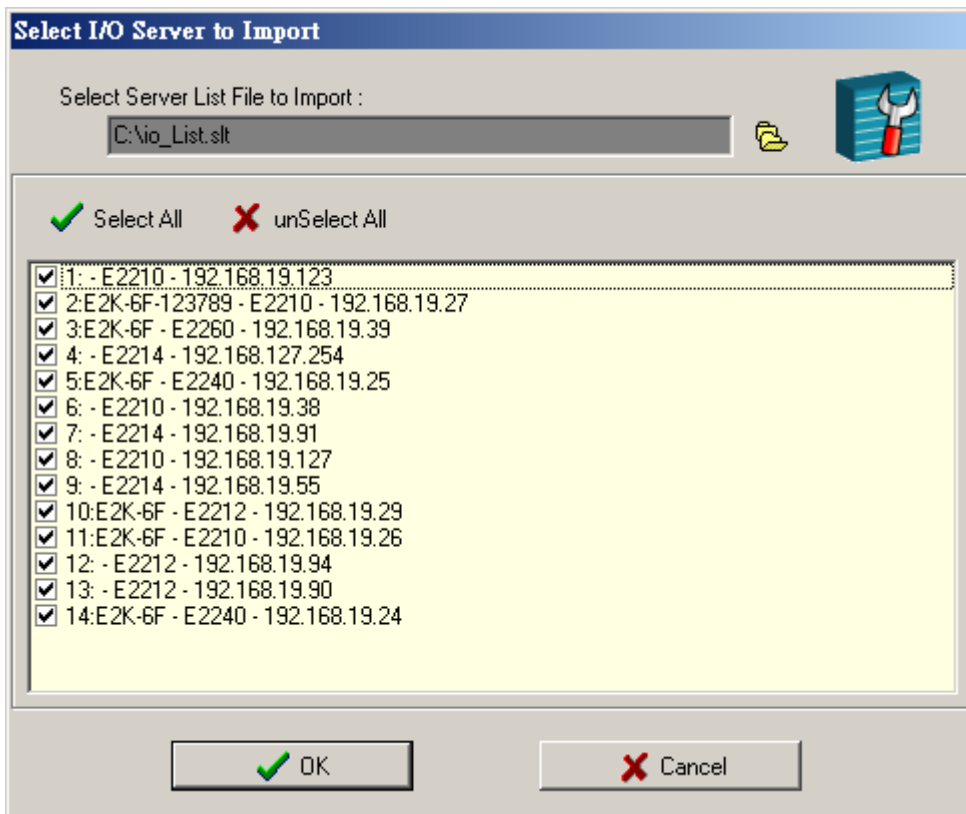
Select I/O Server to Import

Select Server List File to Import :

C:\io_List.slt

Select All

unSelect All

1: - E2210 - 192.168.19.123
2:E2K-6F-123789 - E2210 - 192.168.19.27
3:E2K-6F - E2260 - 192.168.19.39
4: - E2214 - 192.168.127.254
5:E2K-6F - E2240 - 192.168.19.25
6: - E2210 - 192.168.19.38
7: - E2214 - 192.168.19.91
8: - E2210 - 192.168.19.127
9: - E2214 - 192.168.19.55
10:E2K-6F - E2212 - 192.168.19.29
11:E2K-6F - E2210 - 192.168.19.26
12: - E2212 - 192.168.19.94
13: - E2212 - 192.168.19.90
14:E2K-6F - E2240 - 192.168.19.24

OK

Cancel